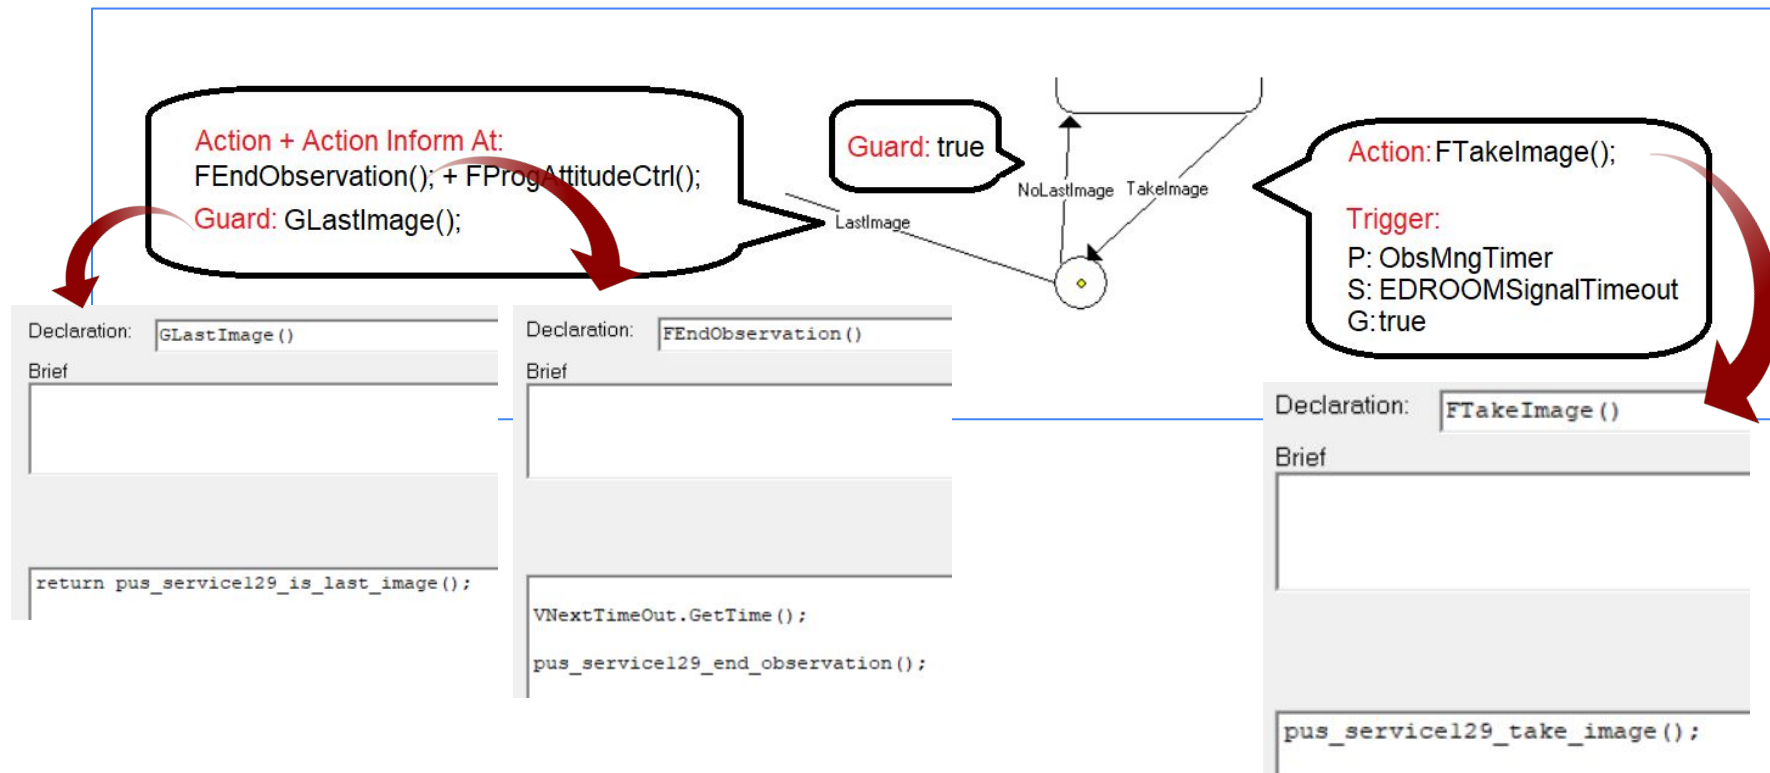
Action + Action Inform At:
FEndObservation(); + FProgAttitudeCtrl();
Guard: GLastImage();

Guard: true

NoLastImage TakeImage

LastImage

Action: FTakeImage();

Trigger:
P: ObsMngTimer
S: EDROOMSignalTimeout
G: true

Declaration: GLastImage()
Brief

return pus_service129_is_last_image();

Declaration: FEndObservation()
Brief

VNextTimeOut.GetTime();

pus_service129_end_observation();

Declaration: FTakeImage()
Brief

pus_service129_take_image();